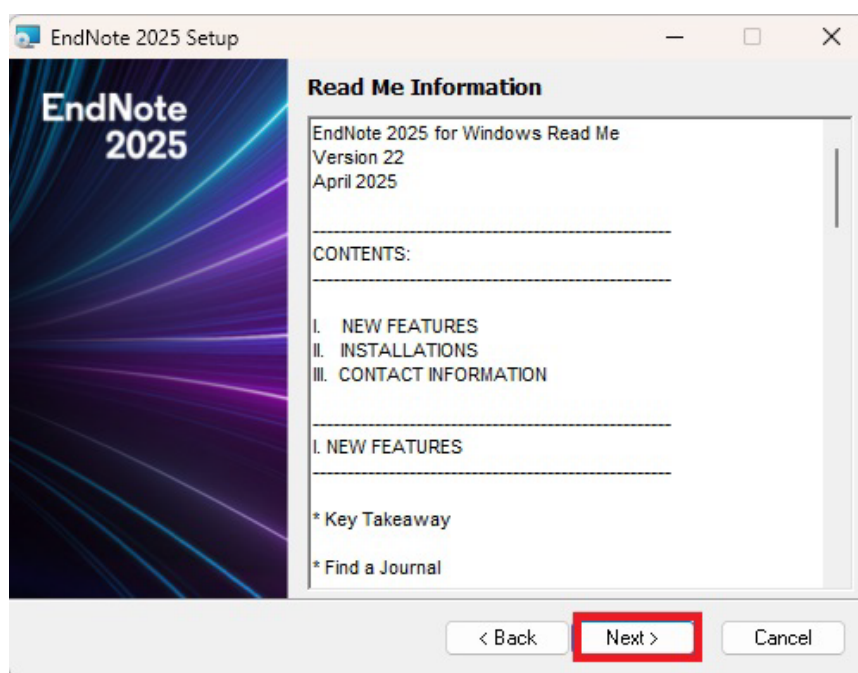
EndNote 2025 Setup

EndNote 2025

Read Me Information

EndNote 2025 for Windows Read Me
Version 22
April 2025

---------------------------------------------------
CONTENTS:
---------------------------------------------------

I. NEW FEATURES
II. INSTALLATIONS
III. CONTACT INFORMATION

---------------------------------------------------
I. NEW FEATURES
---------------------------------------------------

* Key Takeaway

* Find a Journal

< Back
Next >
Cancel